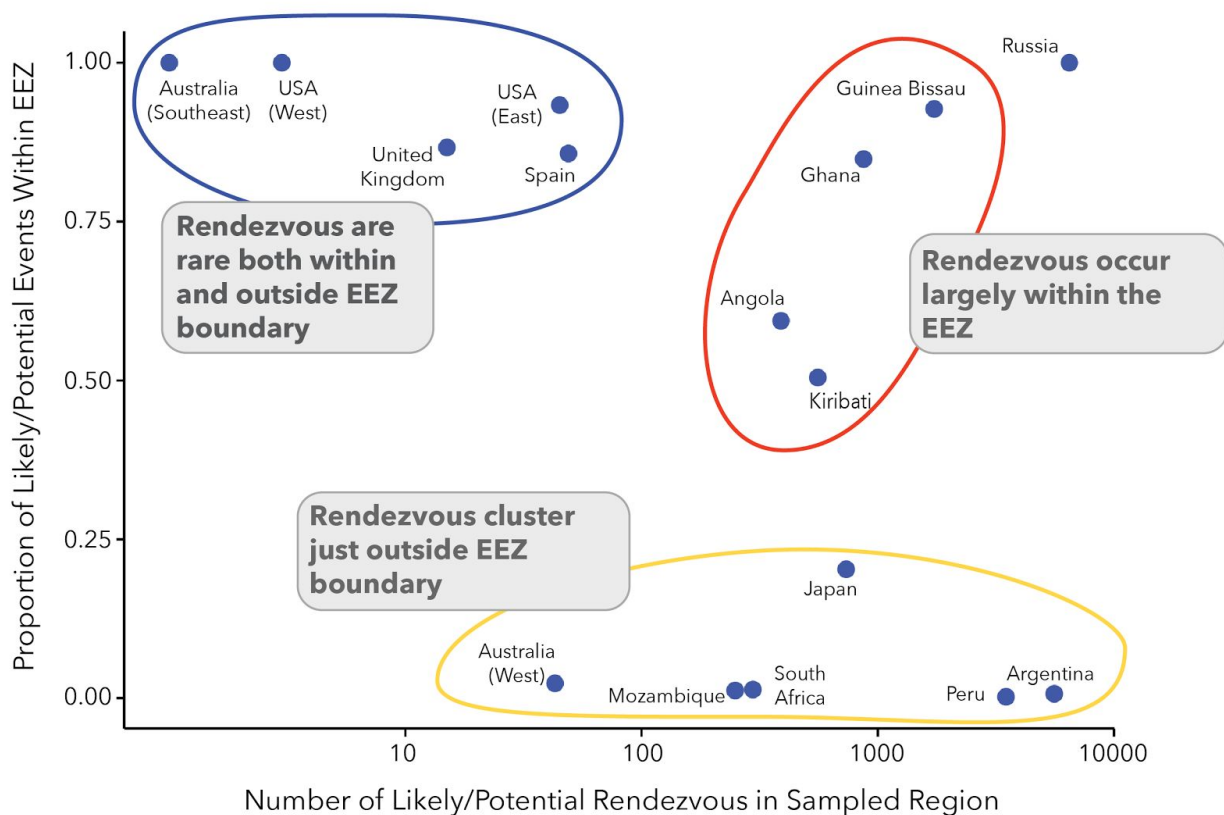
Proportion of Likely/Potential Events Within EEZ

1.00
0.75
0.50
0.25
0.00

Australia (Southeast)
USA (West)
USA (East)
United Kingdom
Spain

Rendezvous are rare both within and outside EEZ boundary

Russia
Guinea Bissau
Ghana
Angola
Kiribati

Rendezvous occur largely within the EEZ

Rendezvous cluster just outside EEZ boundary

Japan
Australia (West)
Mozambique
South Africa
Peru
Argentina

10
100
1000
10000

Number of Likely/Potential Rendezvous in Sampled Region